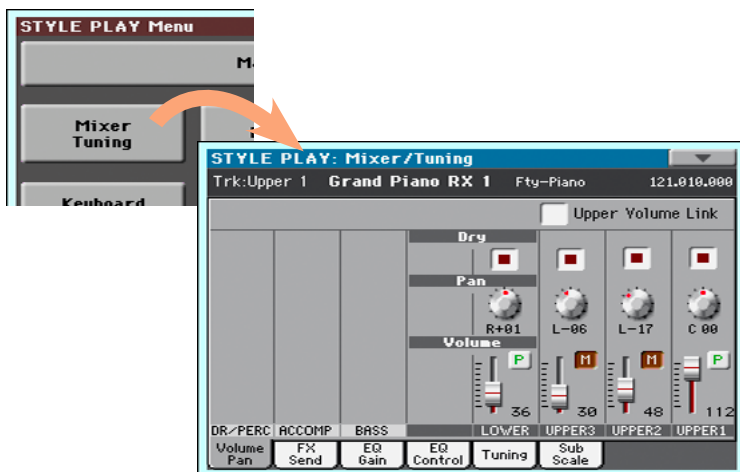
STYLE PLAY Menu

M

Mixer Tuning

Keyboard

STYLE PLAY: Mixer/Tuning

Trk:Upper 1 Grand Piano RX 1 Fty-Piano 121.010.000

Upper Volume Link

Dry

Pan

R+01

L-06

L-17

C 00

Volume

P

M

M

P

36

30

48

112

DR/PERC

ACCOMP

BASS

LOWER

UPPER3

UPPER2

UPPER1

Volume Pan

FX Send

EQ Gain

EQ Control

Tuning

Sub Scale